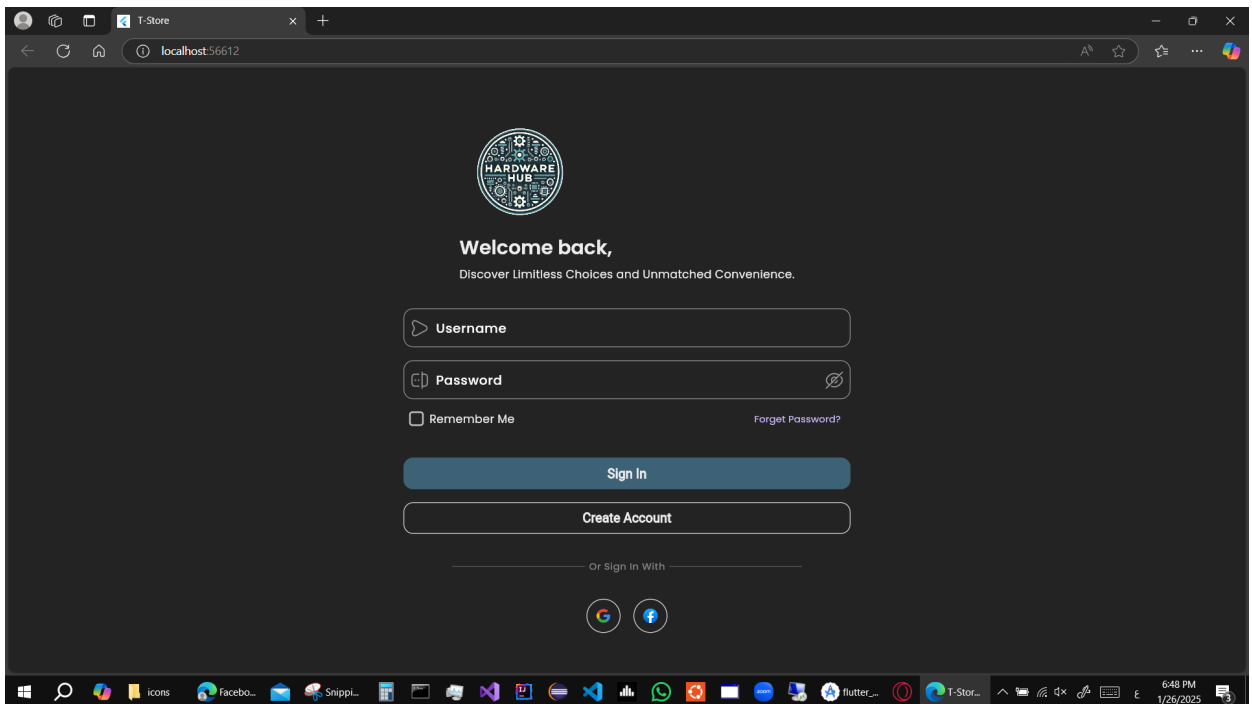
T-Store

localhost:56612

HARDWARE HUB

Welcome back,

Discover Limitless Choices and Unmatched Convenience.

Username

Password

Remember Me

Forget Password?

Sign In

Create Account

Or Sign In With

icons

Facebo...

Snippi...

zoom

flutter_...

T-Stor...

6:48 PM
1/26/2025

3